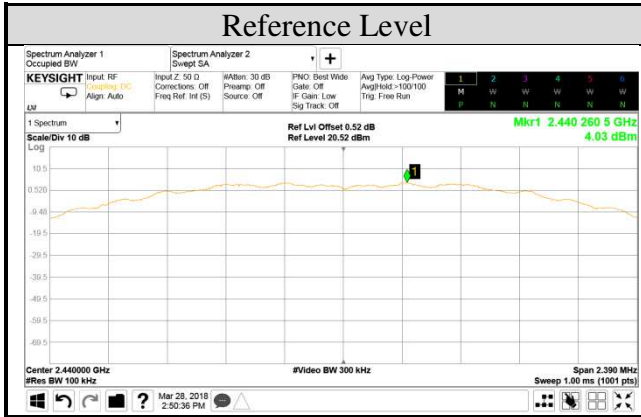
Reference Level

Spectrum Analyzer 1
Occupied BW

Spectrum Analyzer 2
Swept SA

+

KEYSIGHT

Input: RF
Coupling: DC
Align: Auto

Input Z: 50 Ω
Corrections: Off
Freq Ref: Int (S)

#Atten: 30 dB
Preamp: Off
Source: Off

PNO: Best Wide
Gate: Off
IF Gain: Low
Sig Track: Off

Avg Type: Log-Power
Avg|Hold:>100/100
Trig: Free Run

| 1 | 2 | 3 | 4 | 5 | 6 |
|---|---|---|---|---|---|
| M | W | W | W | W | W |
| P | N | N | N | N | N |

1 Spectrum

Scale/Div 10 dB

Log

Ref Lvl Offset 0.52 dB
Ref Level 20.52 dBm

Mkr1 2.440 260 5 GHz
4.03 dBm

10.5
0.520
-9.48
-19.5
-29.5
-39.5
-49.5
-59.5
-69.5

1

Center 2.440000 GHz
#Res BW 100 kHz

#Video BW 300 kHz

Span 2.390 MHz
Sweep 1.00 ms (1001 pts)

?

Mar 28, 2018
2:50:36 PM